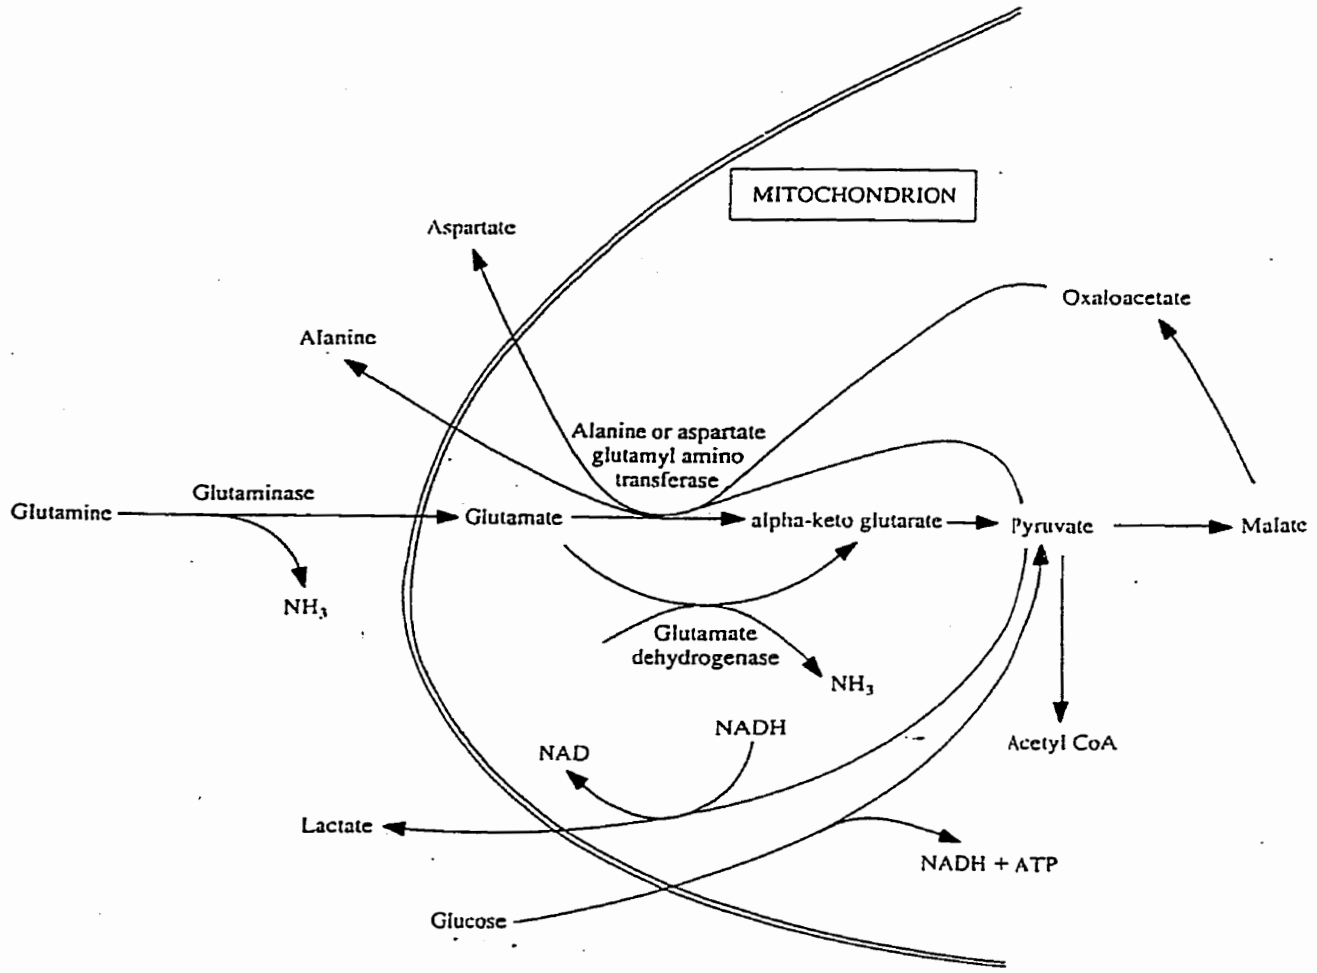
MITOCHONDRION

Aspartate

Oxaloacetate

Alanine

Alanine or aspartate glutamyl amino transferase

Glutaminase

Glutamine

Glutamate

alpha-keto glutarate

Pyruvate

Malate

$NH_3$

Glutamate dehydrogenase

$NH_3$

NADH

NAD

Acetyl CoA

Lactate

NADH + ATP

Glucose